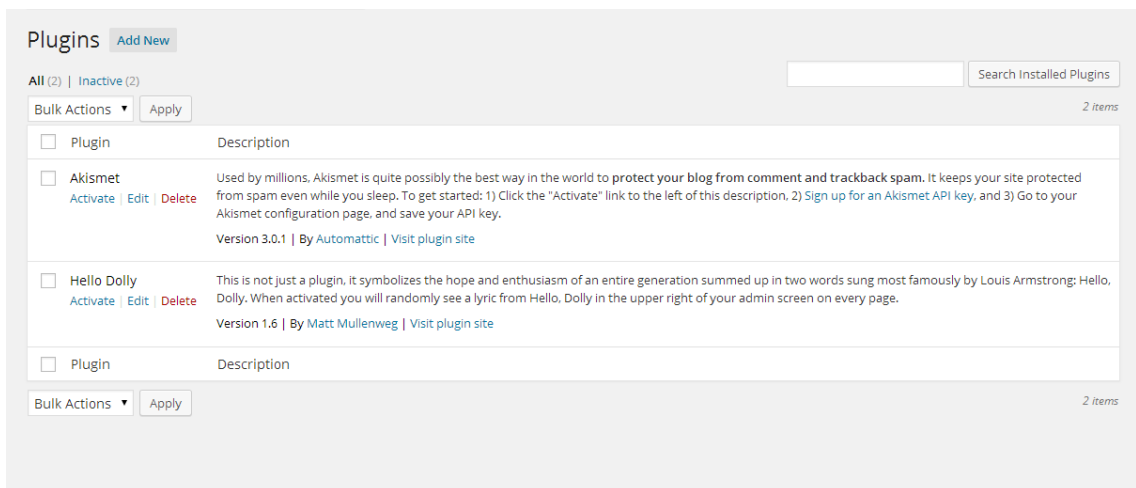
Plugins Add New

All (2) | Inactive (2)

Search Installed Plugins

Bulk Actions ▾ Apply

2 items

| | Plugin | Description |
|---|---|---|
| | Akismet<br>Activate \| Edit \| Delete | Used by millions, Akismet is quite possibly the best way in the world to **protect your blog from comment and trackback spam.** It keeps your site protected from spam even while you sleep. To get started: 1) Click the "Activate" link to the left of this description, 2) Sign up for an Akismet API key, and 3) Go to your Akismet configuration page, and save your API key.<br>Version 3.0.1 \| By Automattic \| Visit plugin site |
| | Hello Dolly<br>Activate \| Edit \| Delete | This is not just a plugin, it symbolizes the hope and enthusiasm of an entire generation summed up in two words sung most famously by Louis Armstrong: Hello, Dolly. When activated you will randomly see a lyric from Hello, Dolly in the upper right of your admin screen on every page.<br>Version 1.6 \| By Matt Mullenweg \| Visit plugin site |
| | Plugin | Description |

Bulk Actions ▾ Apply

2 items